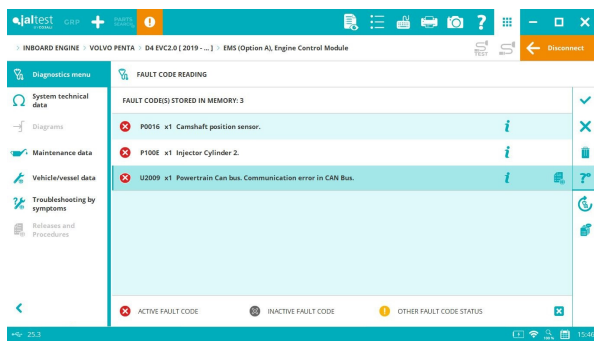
jaltest GRP PARTS SEARCH

> INBOARD ENGINE > VOLVO PENTA > D4 EVC2.0 [ 2019 - ... ] > EMS (Option A), Engine Control Module

TEST

Disconnect

Diagnostics menu

System technical data

Diagrams

Maintenance data

Vehicle/vessel data

Troubleshooting by symptoms

Releases and Procedures

FAULT CODE READING

FAULT CODE(S) STORED IN MEMORY: 3

P0016 x1 Camshaft position sensor.

P100E x1 Injector Cylinder 2.

U2009 x1 Powertrain Can bus. Communication error in CAN Bus.

ACTIVE FAULT CODE

INACTIVE FAULT CODE

OTHER FAULT CODE STATUS

25.3

15:46